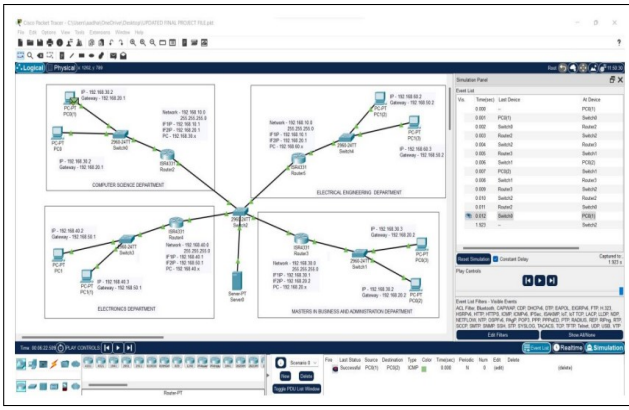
Cisco Packet Tracer - C:\Users\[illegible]\OneDrive\Desktop\UPDATED FINAL PROJECT FILE.pkt

File Edit Options View Tools Extensions Window Help

Logical Physical x: 1092, y: 788

IP - 192.168.20.2
Gateway - 192.168.20.1

PC-PT PC0(1)

PC-PT PC0

IP - 192.168.20.3
Gateway - 192.168.20.1

2960-24TT Switch0

Network - 192.168.10.0 255.255.255.0
IP1P - 192.168.10.1
IP2P - 192.168.10.2
PC - 192.168.10.x

ISR4331 Router2

COMPUTER SCIENCE DEPARTMENT

IP - 192.168.60.2
Gateway - 192.168.60.1

PC-PT PC1(2)

Network - 192.168.10.0 255.255.255.0
IP1P - 192.168.10.1
IP2P - 192.168.10.2
PC - 192.168.60.x

2960-24TT Switch4

PC-PT PC1(3)

ISR4331 Router5

IP - 192.168.60.3
Gateway - 192.168.60.2

ELECTRICAL ENGINEERING DEPARTMENT

2960-24TT Switch2

IP - 192.168.40.2
Gateway - 192.168.50.1

PC-PT PC1

2960-24TT Switch3

ISR4331 Router4

Network - 192.168.40.0 255.255.255.0
IP1P - 192.168.40.1
IP2P - 192.168.50.1
PC - 192.168.40.x

PC-PT PC1(1)

IP - 192.168.40.3
Gateway - 192.168.50.1

ELECTRONICS DEPARTMENT

Server-PT Server0

ISR4331 Router3

Network - 192.168.30.0 255.255.255.0
IP1P - 192.168.30.1
IP2P - 192.168.30.2
PC - 192.168.30.x

IP - 192.168.30.3
Gateway - 192.168.20.2

2960-24TT Switch1

PC-PT PC0(3)

PC-PT PC0(2)

IP - 192.168.30.2
Gateway - 192.168.30.1

MASTERS IN BUSINESS AND ADMINISTRATION DEPARTMENT

Simulation Panel

Event List

| Vis. | Time(sec) | Last Device | At Device |
|---|---|---|---|
| | 0.000 | -- | PC0(1) |
| | 0.001 | PC0(1) | Switch0 |
| | 0.002 | Switch0 | Router2 |
| | 0.003 | Router2 | Switch2 |
| | 0.004 | Switch2 | Router5 |
| | 0.005 | Router5 | Switch1 |
| | 0.006 | Switch1 | PC0(2) |
| | 0.007 | PC0(2) | Switch1 |
| | 0.008 | Switch1 | Router3 |
| | 0.009 | Router3 | Switch2 |
| | 0.010 | Switch2 | Router2 |
| | 0.011 | Router2 | Switch0 |
| | 0.012 | Switch0 | PC0(1) |
| | 1.923 | -- | Switch0 |

Reset Simulation Constant Delay Captured to: 1.923 s

Play Controls

Event List Filters - Visible Events
ACL Filter, Bluetooth, CAPWAP, CDP, DHCP, DHCPv6, DNS, EAPOL, EIGRP, EIGRPv6, FTP, H.323, HSRP, HTTP, HTTPS, ICMP, ICMPv6, IPSec, ISAKMP, IoT, IoT TCP, LACP, LLDP, NDP, NETFLOW, NTP, OSPF, OSPFv6, PAgP, POP3, PPP, PPPoED, PTP, RADIUS, REP, RIP, RIPng, RTP, SCCP, SMTP, SNMP, SSH, STP, SYSLOG, TACACS, TCP, TFTP, Telnet, UDP, USB, VTP

Edit Filters Show All/None

Time: 00:08:22.699 PLAY CONTROLS

Event List Realtime Simulation

Scenario 0

New Delete

Toggle PDU List Window

| Fire | Last Status | Source | Destination | Type | Color | Time(sec) | Periodic | Num | Edit | Delete |
|---|---|---|---|---|---|---|---|---|---|---|
| | Successful | PC0(1) | PC0(2) | ICMP | | 0.000 | N | 0 | (edit) | (delete) |

Router-PT